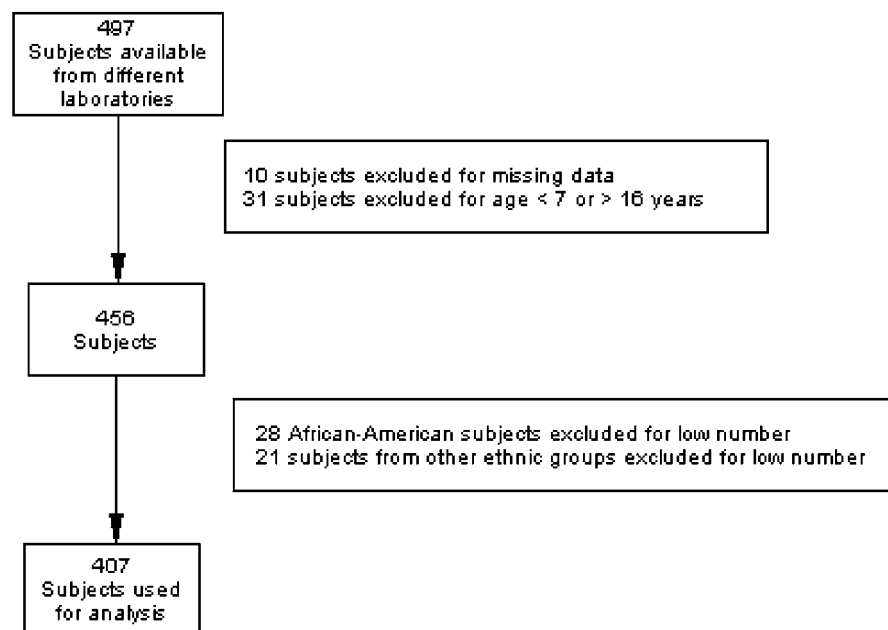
497
Subjects available from different laboratories

10 subjects excluded for missing data
31 subjects excluded for age < 7 or > 16 years

456
Subjects

28 African-American subjects excluded for low number
21 subjects from other ethnic groups excluded for low number

407
Subjects used for analysis